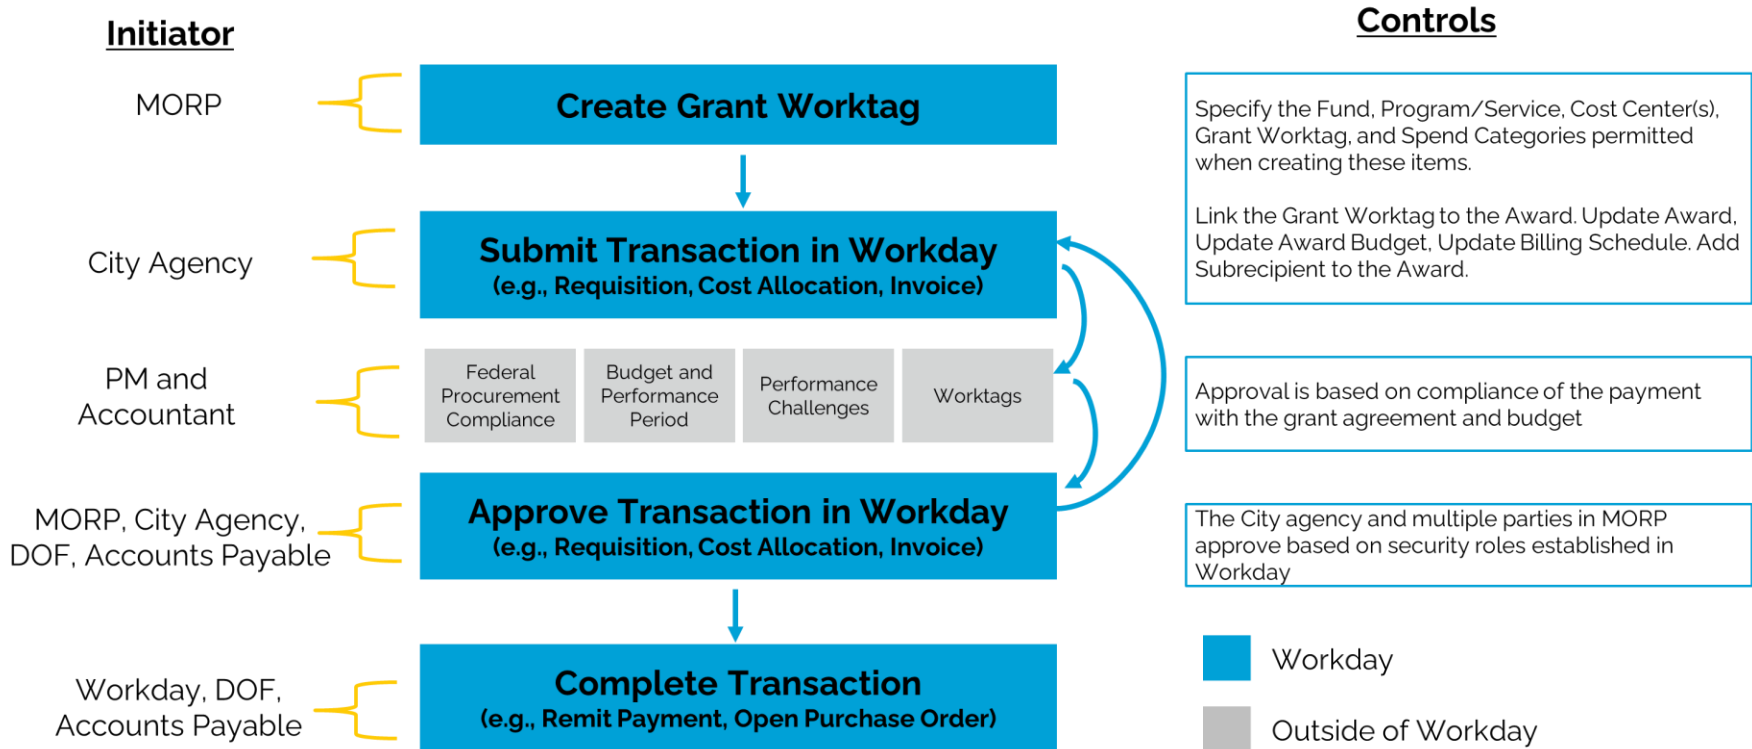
Initiator

Controls

MORP

Create Grant Worktag

Specify the Fund, Program/Service, Cost Center(s), Grant Worktag, and Spend Categories permitted when creating these items.

Link the Grant Worktag to the Award. Update Award, Update Award Budget, Update Billing Schedule. Add Subrecipient to the Award.

City Agency

Submit Transaction in Workday
(e.g., Requisition, Cost Allocation, Invoice)

PM and Accountant

Federal Procurement Compliance

Budget and Performance Period

Performance Challenges

Worktags

Approval is based on compliance of the payment with the grant agreement and budget

MORP, City Agency, DOF, Accounts Payable

Approve Transaction in Workday
(e.g., Requisition, Cost Allocation, Invoice)

The City agency and multiple parties in MORP approve based on security roles established in Workday

Workday, DOF, Accounts Payable

Complete Transaction
(e.g., Remit Payment, Open Purchase Order)

Workday

Outside of Workday